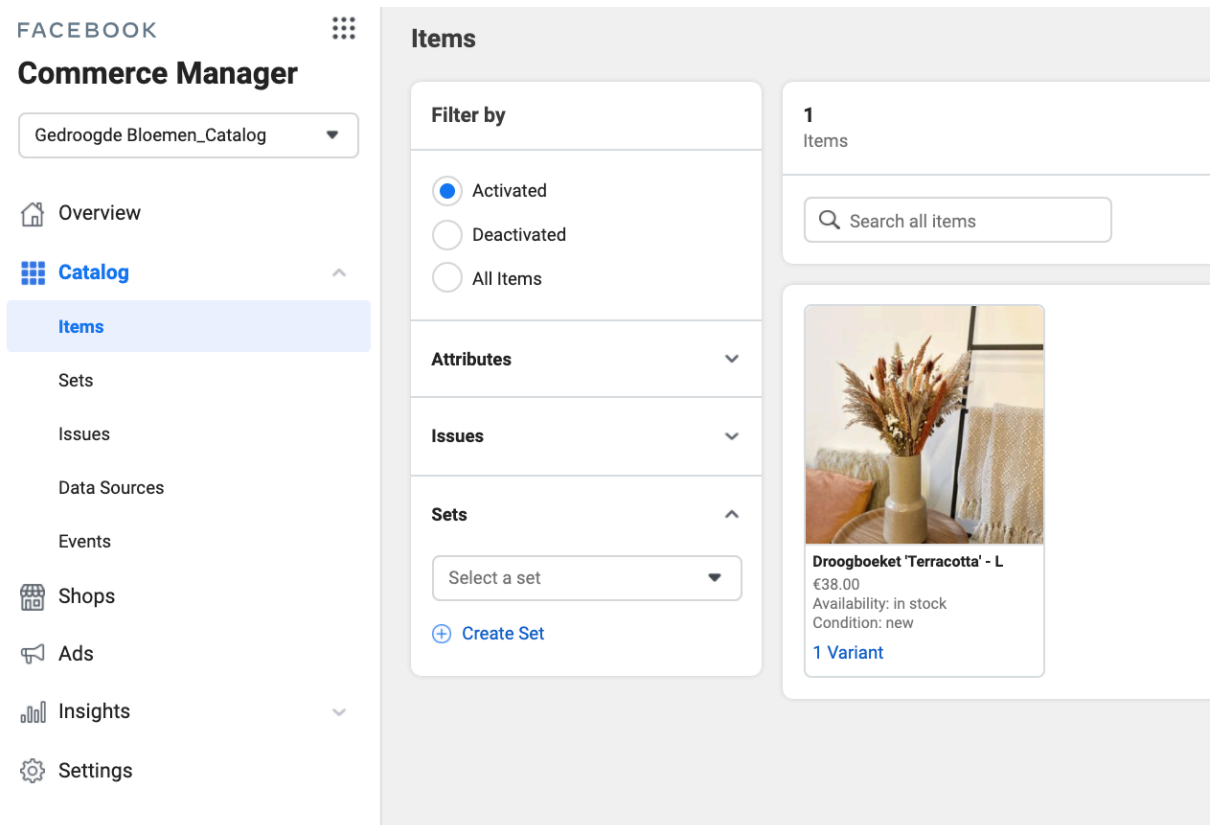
FACEBOOK
Commerce Manager

Gedroogde Bloemen_Catalog

Overview
Catalog
Items
Sets
Issues
Data Sources
Events
Shops
Ads
Insights
Settings

Items

Filter by

Activated
Deactivated
All Items

Attributes

Issues

Sets

Select a set

Create Set

1
Items

Search all items

Droogboeket 'Terracotta' - L
€38.00
Availability: in stock
Condition: new
1 Variant